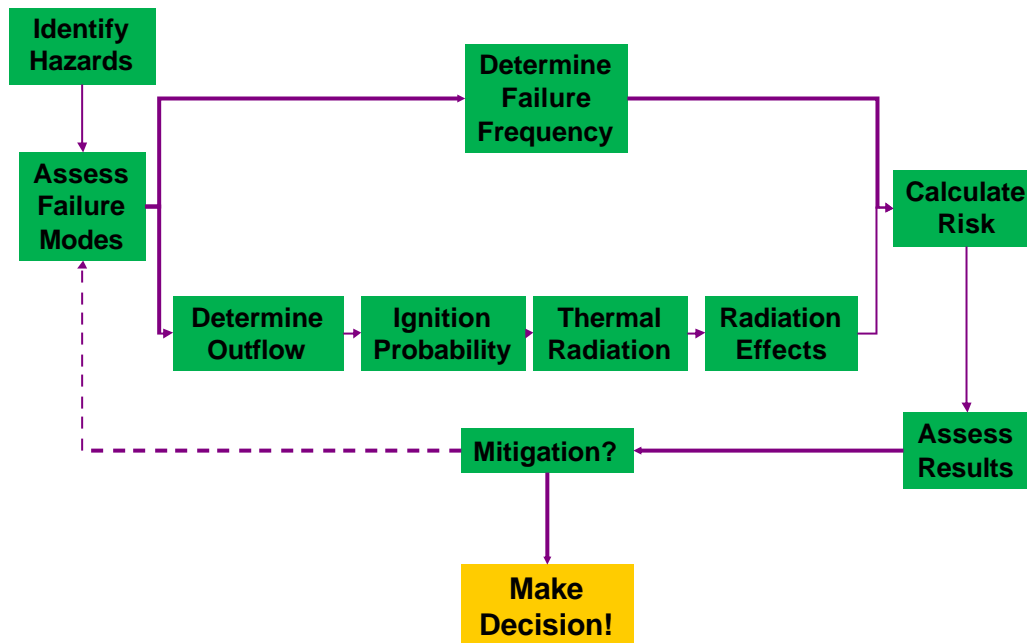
Identify Hazards

Assess Failure Modes

Determine Failure Frequency

Calculate Risk

Determine Outflow

Ignition Probability

Thermal Radiation

Radiation Effects

Mitigation?

Assess Results

Make Decision!